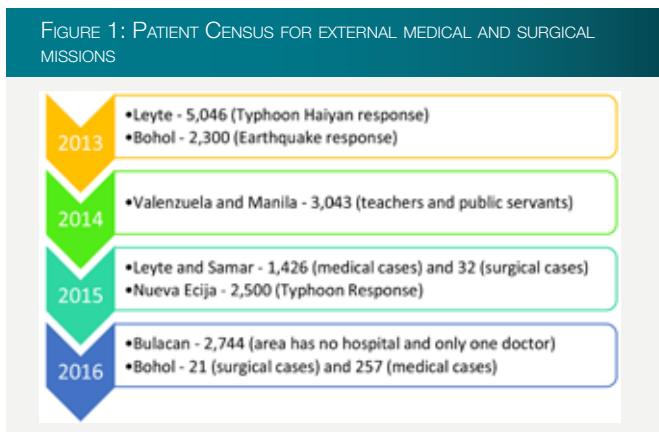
Figure 1: Patient Census for external medical and surgical missions

2013
•Leyte - 5,046 (Typhoon Haiyan response)
•Bohol - 2,300 (Earthquake response)

2014
•Valenzuela and Manila - 3,043 (teachers and public servants)

2015
•Leyte and Samar - 1,426 (medical cases) and 32 (surgical cases)
•Nueva Ecija - 2,500 (Typhoon Response)

2016
•Bulacan - 2,744 (area has no hospital and only one doctor)
•Bohol - 21 (surgical cases) and 257 (medical cases)